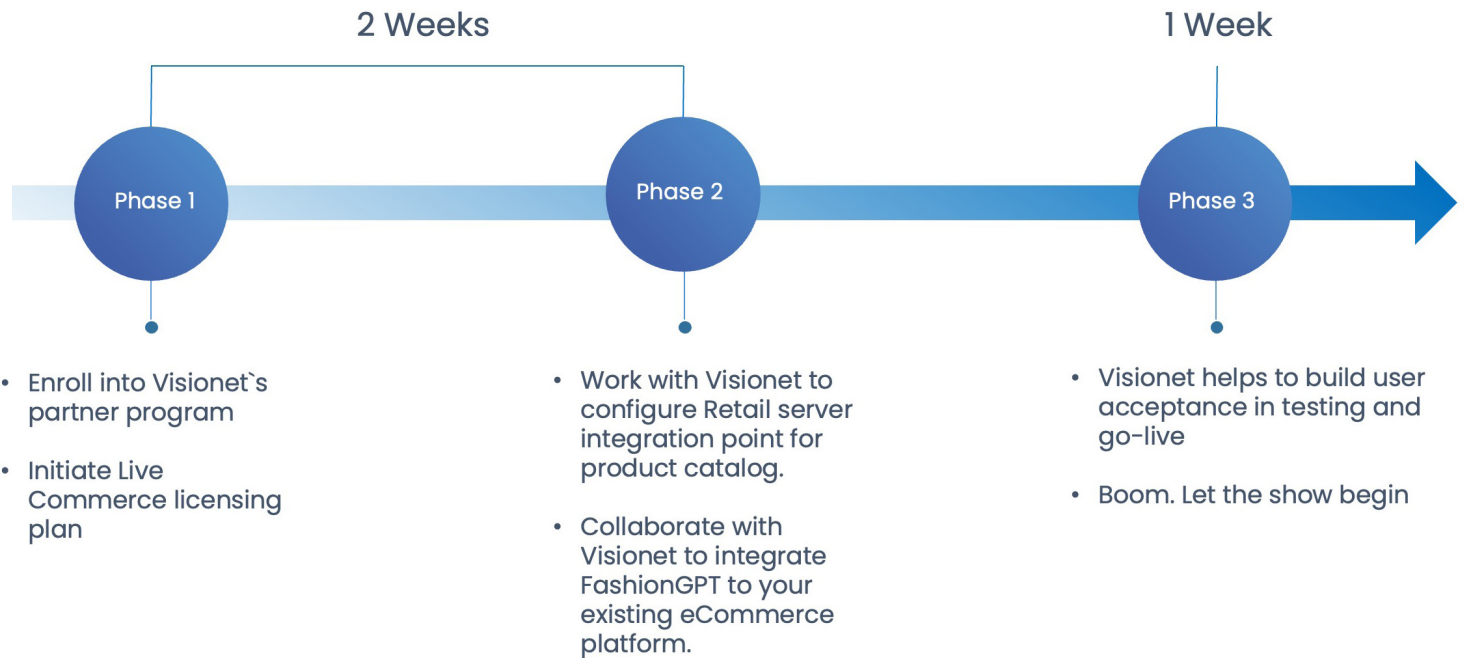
2 Weeks

1 Week

Phase 1

Phase 2

Phase 3

• Enroll into Visionet`s partner program

• Initiate Live Commerce licensing plan

• Work with Visionet to configure Retail server integration point for product catalog.

• Collaborate with Visionet to integrate FashionGPT to your existing eCommerce platform.

• Visionet helps to build user acceptance in testing and go-live

• Boom. Let the show begin